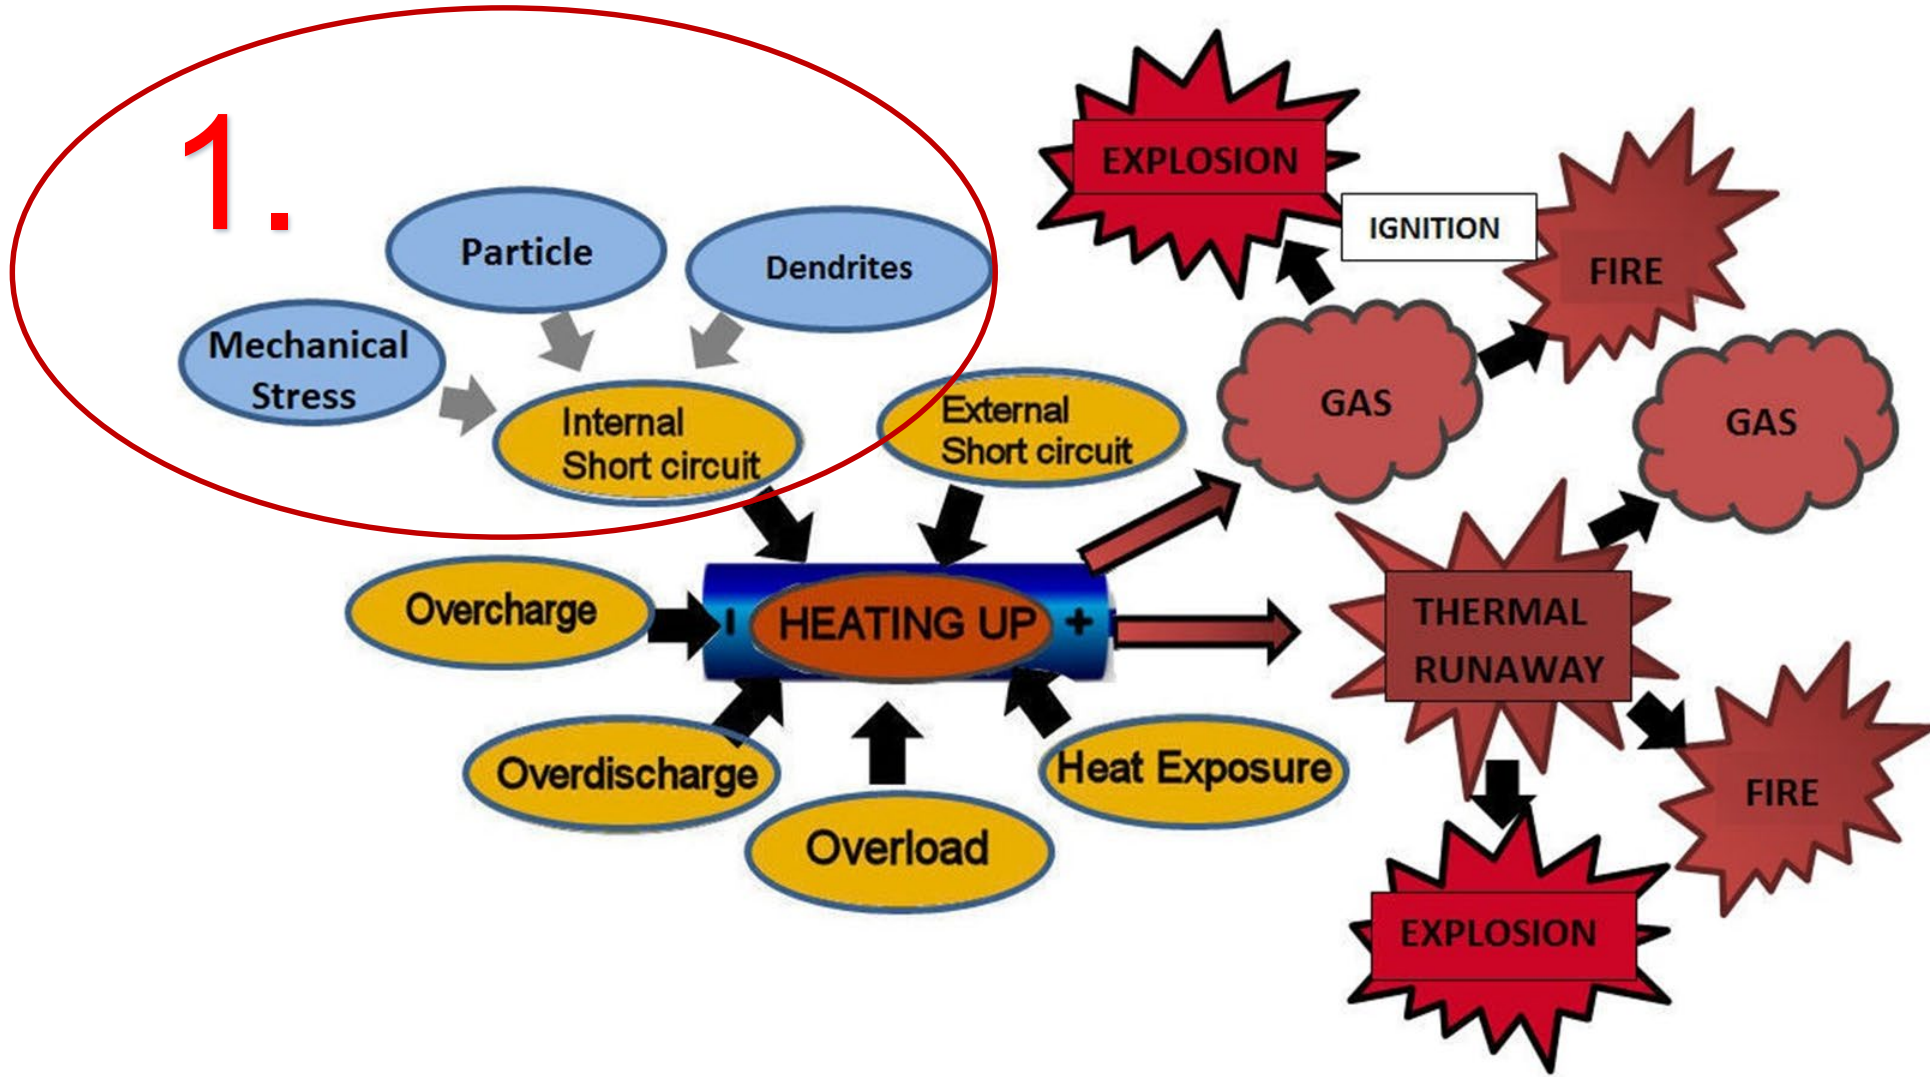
1.

Particle

Dendrites

Mechanical Stress

Internal Short circuit

External Short circuit

EXPLOSION

IGNITION

FIRE

GAS

GAS

Overcharge

- HEATING UP +

THERMAL RUNAWAY

Overdischarge

Overload

Heat Exposure

FIRE

EXPLOSION